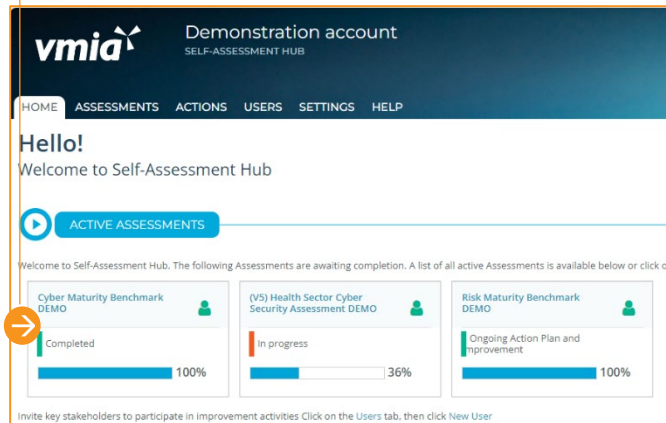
vmia

Demonstration account
SELF-ASSESSMENT HUB

HOME ASSESSMENTS ACTIONS USERS SETTINGS HELP

Hello!
Welcome to Self-Assessment Hub

ACTIVE ASSESSMENTS

Welcome to Self-Assessment Hub. The following Assessments are awaiting completion. A list of all active Assessments is available below or click o

Cyber Maturity Benchmark DEMO
Completed
100%

(V5) Health Sector Cyber Security Assessment DEMO
In progress
36%

Risk Maturity Benchmark DEMO
Ongoing Action Plan and Improvement
100%

Invite key stakeholders to participate in improvement activities Click on the Users tab, then click New User